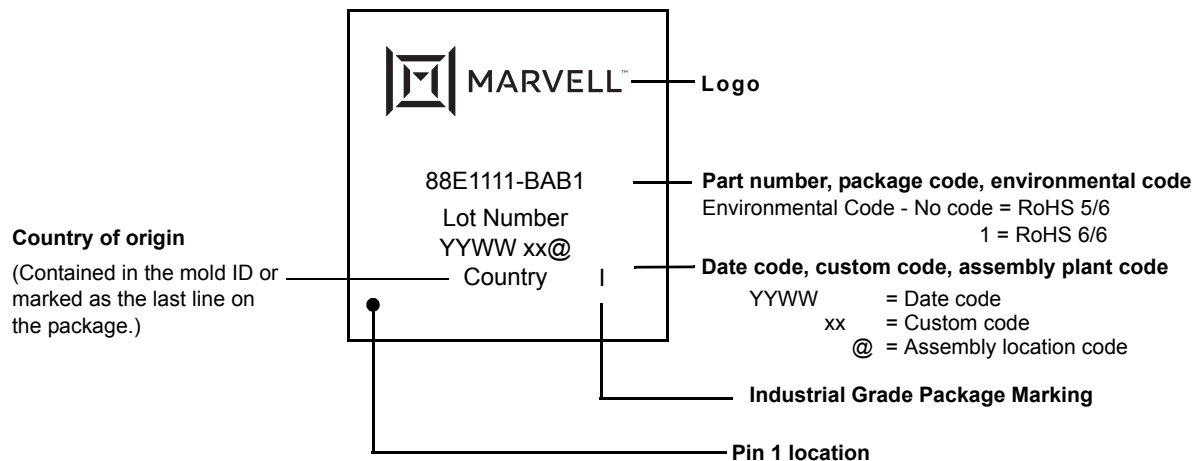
MARVELL™

Logo

88E1111-BAB1

Lot Number

YYWW xx@

Country

I

Part number, package code, environmental code

Environmental Code - No code = RoHS 5/6

1 = RoHS 6/6

Country of origin

(Contained in the mold ID or marked as the last line on the package.)

Date code, custom code, assembly plant code

YYWW = Date code

xx = Custom code

@ = Assembly location code

Industrial Grade Package Marking

Pin 1 location